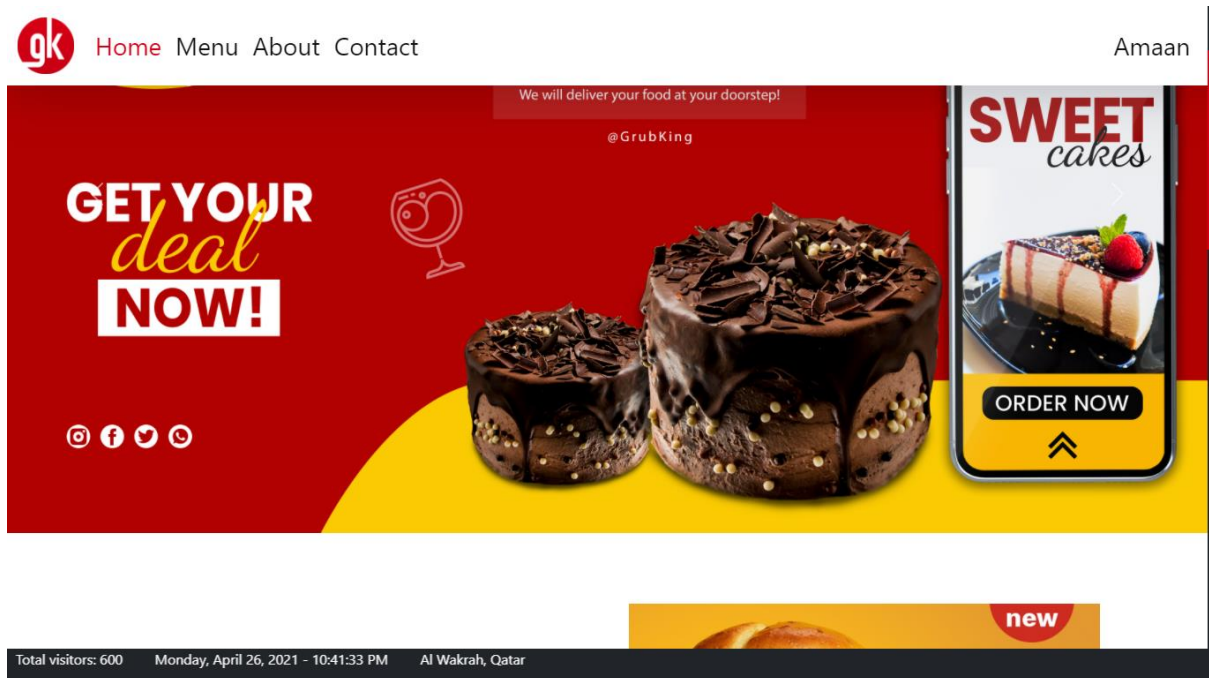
gk Home Menu About Contact

Amaan

We will deliver your food at your doorstep!

@GrubKing

GET YOUR deal NOW!

SWEET cakes

ORDER NOW

new

Total visitors: 600 Monday, April 26, 2021 - 10:41:33 PM Al Wakrah, Qatar